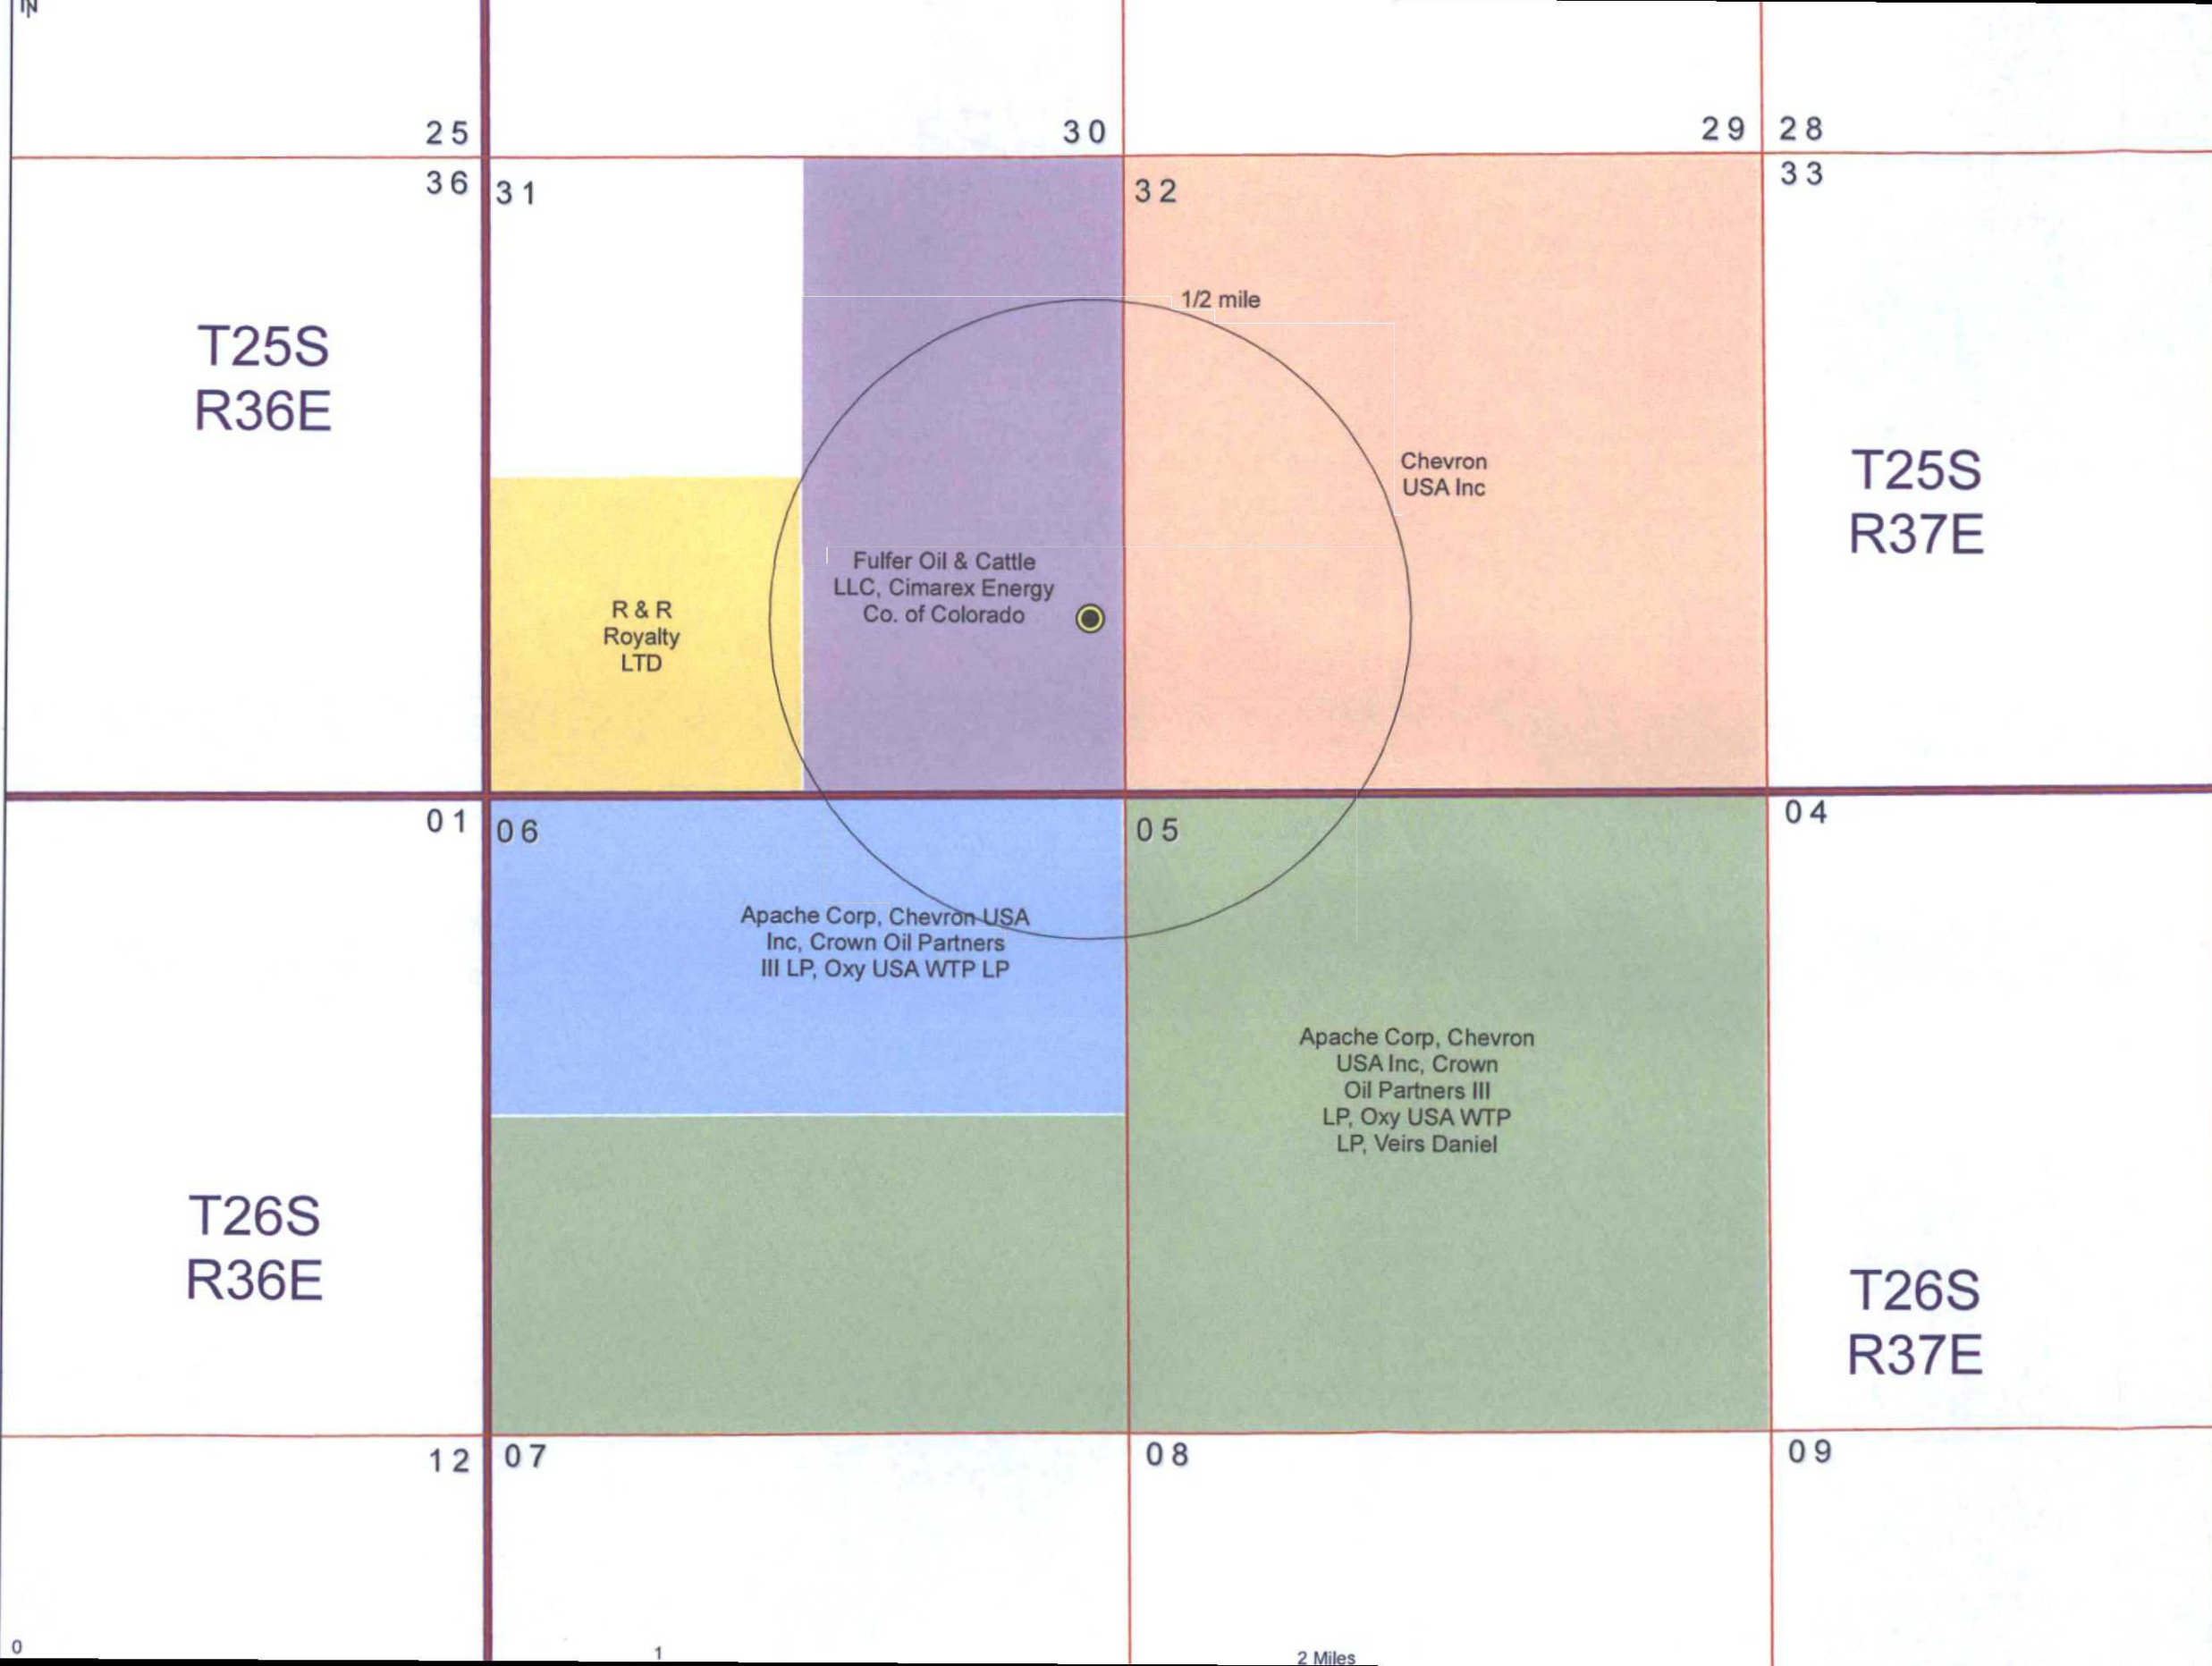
N

25

30

29

28

36

31

32

33

T25S
R36E

1/2 mile

Chevron
USA Inc

T25S
R37E

Fulfer Oil & Cattle
LLC, Cimarex Energy
Co. of Colorado

R & R
Royalty
LTD

01

06

05

04

Apache Corp, Chevron USA
Inc, Crown Oil Partners
III LP, Oxy USA WTP LP

Apache Corp, Chevron
USA Inc, Crown
Oil Partners III
LP, Oxy USA WTP
LP, Veirs Daniel

T26S
R36E

T26S
R37E

12

07

08

09

0

1

2 Miles